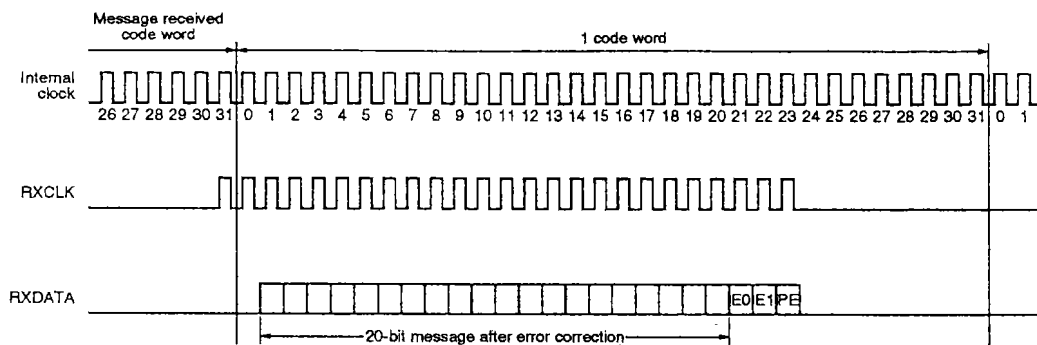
Message received code word

1 code word

Internal clock

26 27 28 29 30 31 0 1 2 3 4 5 6 7 8 9 10 11 12 13 14 15 16 17 18 19 20 21 22 23 24 25 26 27 28 29 30 31 0 1

RXCLK

RXDATA

E0 E1 PE

20-bit message after error correction